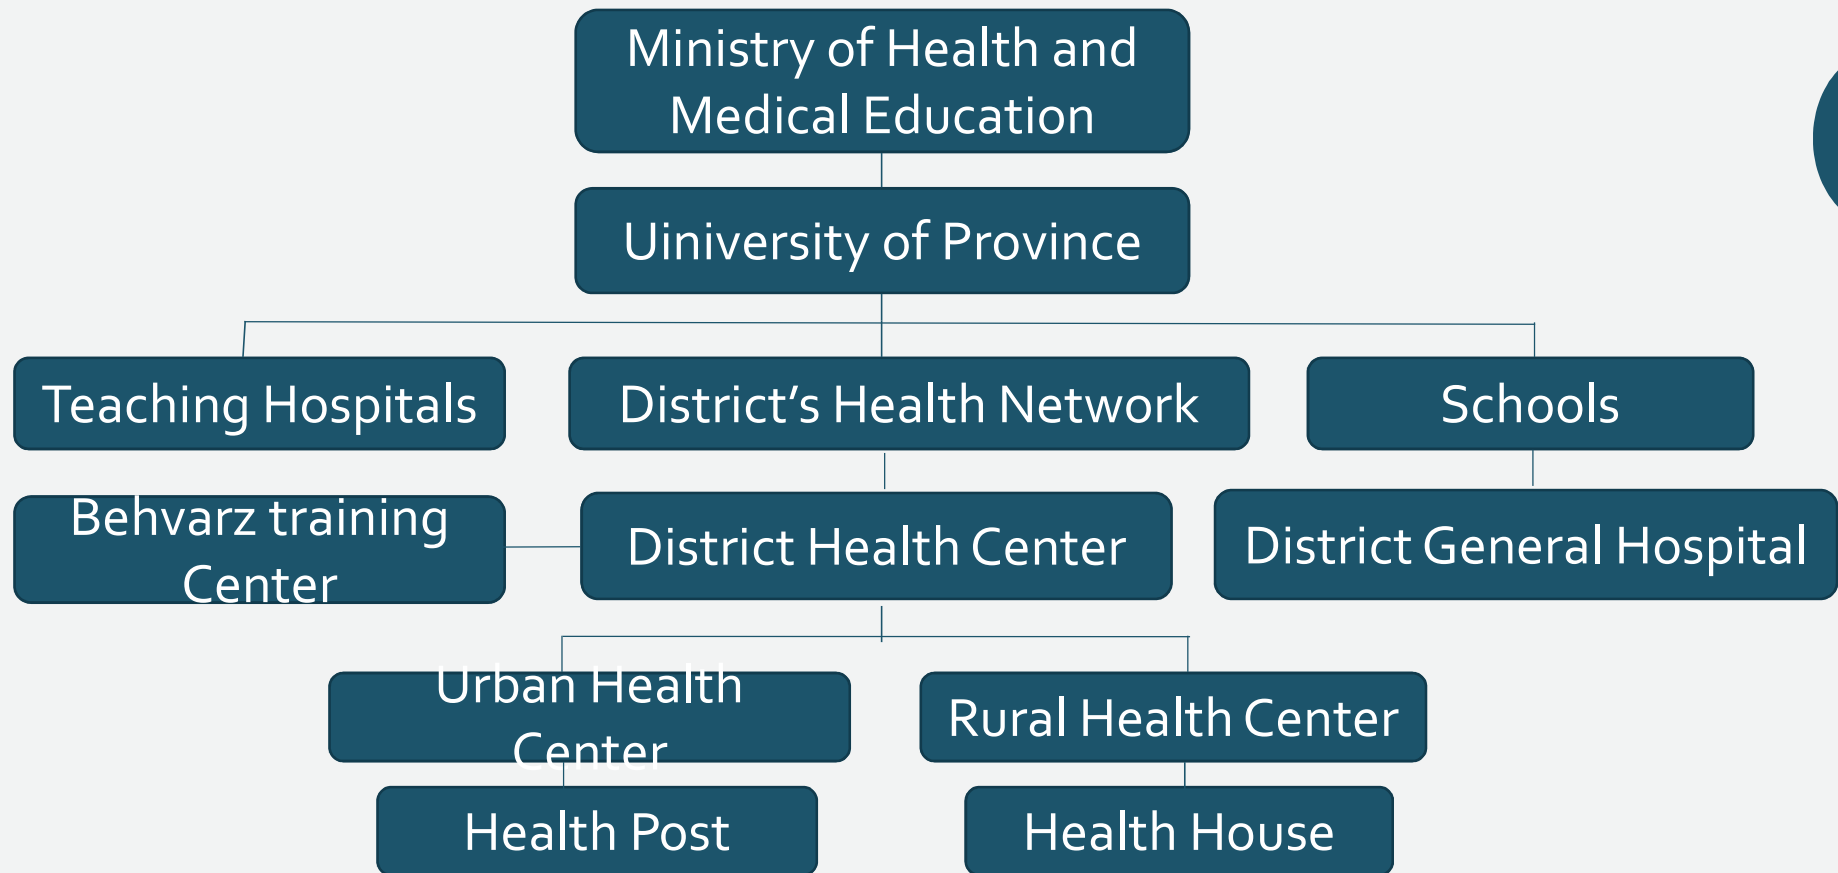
Ministry of Health and Medical Education

Uiniversity of Province

Teaching Hospitals

District’s Health Network

Schools

Behvarz training Center

District Health Center

District General Hospital

Urban Health Center

Rural Health Center

Health Post

Health House